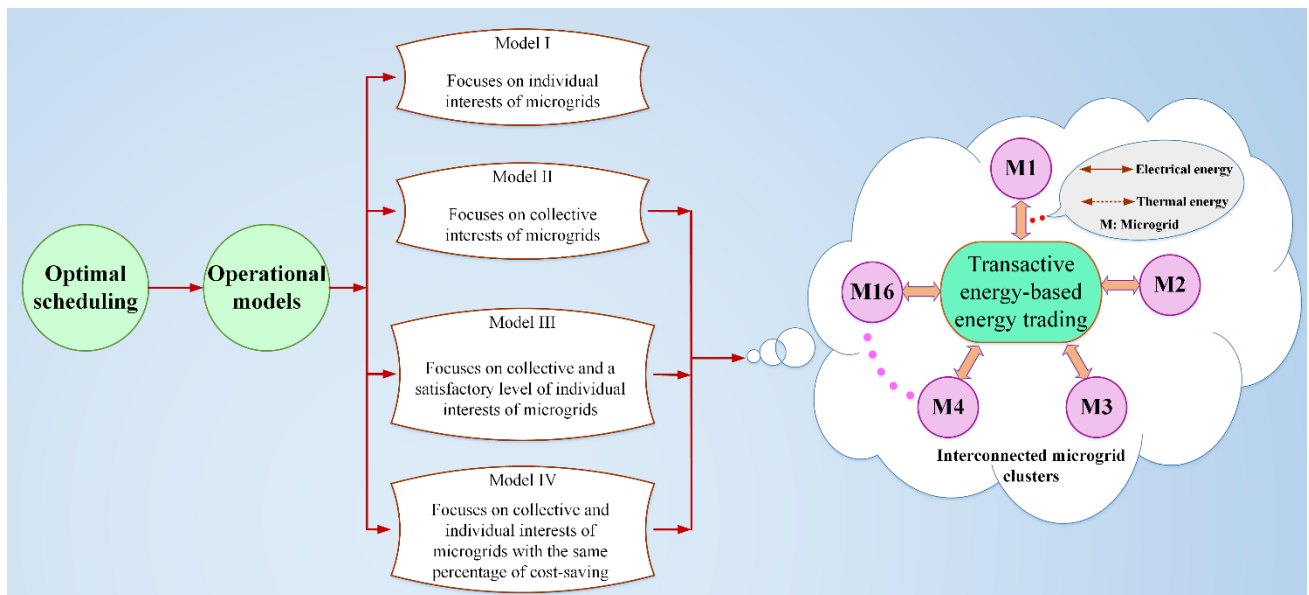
Optimal scheduling

Operational models

Model I

Focuses on individual interests of microgrids

Model II

Focuses on collective interests of microgrids

Model III

Focuses on collective and a satisfactory level of individual interests of microgrids

Model IV

Focuses on collective and individual interests of microgrids with the same percentage of cost-saving

M1

Electrical energy

Thermal energy

M: Microgrid

Transactive energy-based energy trading

M16

M2

M4

M3

Interconnected microgrid clusters